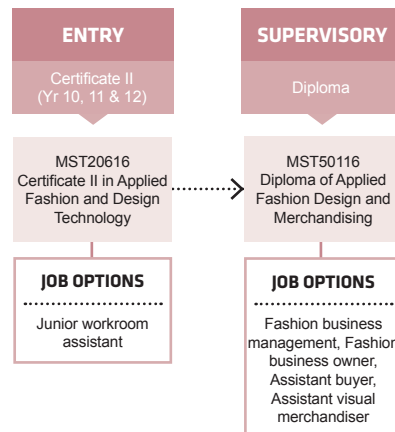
ENTRY

Certificate II (Yr 10, 11 & 12)

MST20616 Certificate II in Applied Fashion and Design Technology

JOB OPTIONS

Junior workroom assistant

SUPERVISORY

Diploma

MST50116 Diploma of Applied Fashion Design and Merchandising

JOB OPTIONS

Fashion business management, Fashion business owner, Assistant buyer, Assistant visual merchandiser